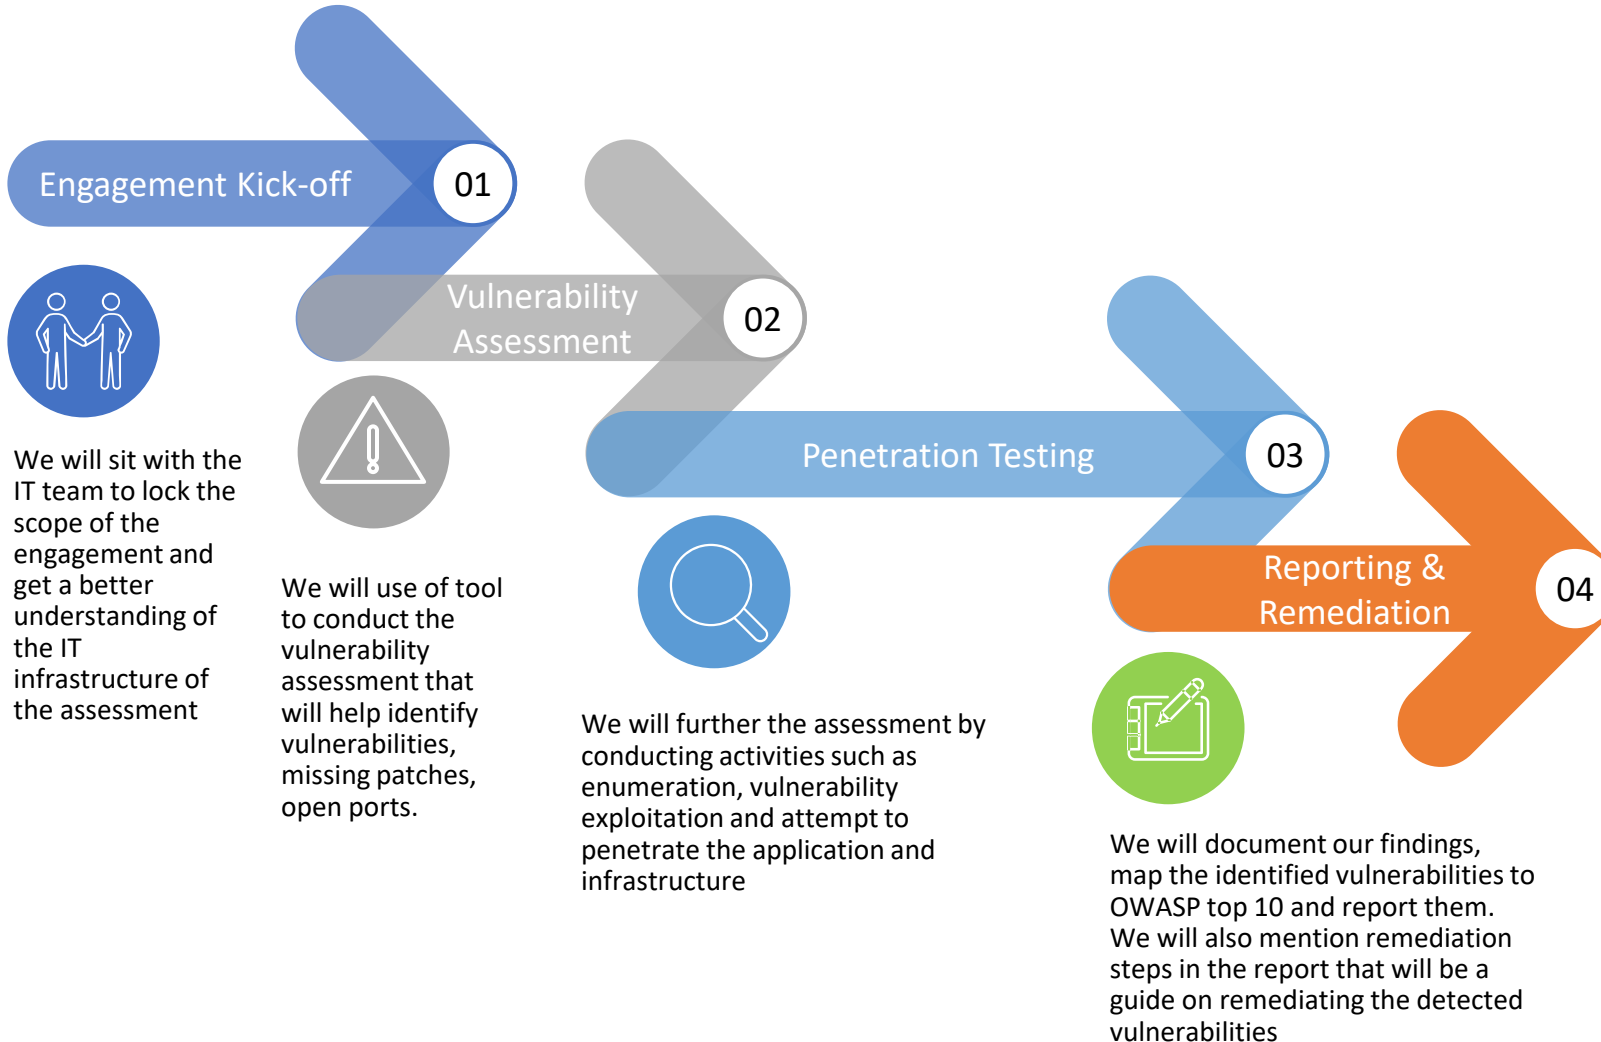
Engagement Kick-off 01

We will sit with the IT team to lock the scope of the engagement and get a better understanding of the IT infrastructure of the assessment

Vulnerability Assessment 02

We will use of tool to conduct the vulnerability assessment that will help identify vulnerabilities, missing patches, open ports.

Penetration Testing 03

We will further the assessment by conducting activities such as enumeration, vulnerability exploitation and attempt to penetrate the application and infrastructure

Reporting & Remediation 04

We will document our findings, map the identified vulnerabilities to OWASP top 10 and report them. We will also mention remediation steps in the report that will be a guide on remediating the detected vulnerabilities